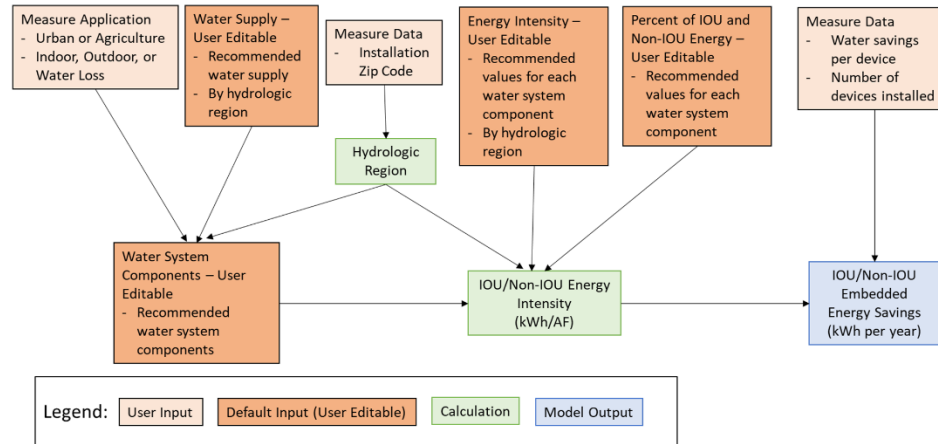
Measure Application
- Urban or Agriculture
- Indoor, Outdoor, or Water Loss

Water Supply – User Editable
- Recommended water supply
- By hydrologic region

Measure Data
- Installation Zip Code

Energy Intensity – User Editable
- Recommended values for each water system component
- By hydrologic region

Percent of IOU and Non-IOU Energy – User Editable
- Recommended values for each water system component

Measure Data
- Water savings per device
- Number of devices installed

Hydrologic Region

Water System Components – User Editable
- Recommended water system components

IOU/Non-IOU Energy Intensity (kWh/AF)

IOU/Non-IOU Embedded Energy Savings (kWh per year)

Legend: User Input | Default Input (User Editable) | Calculation | Model Output